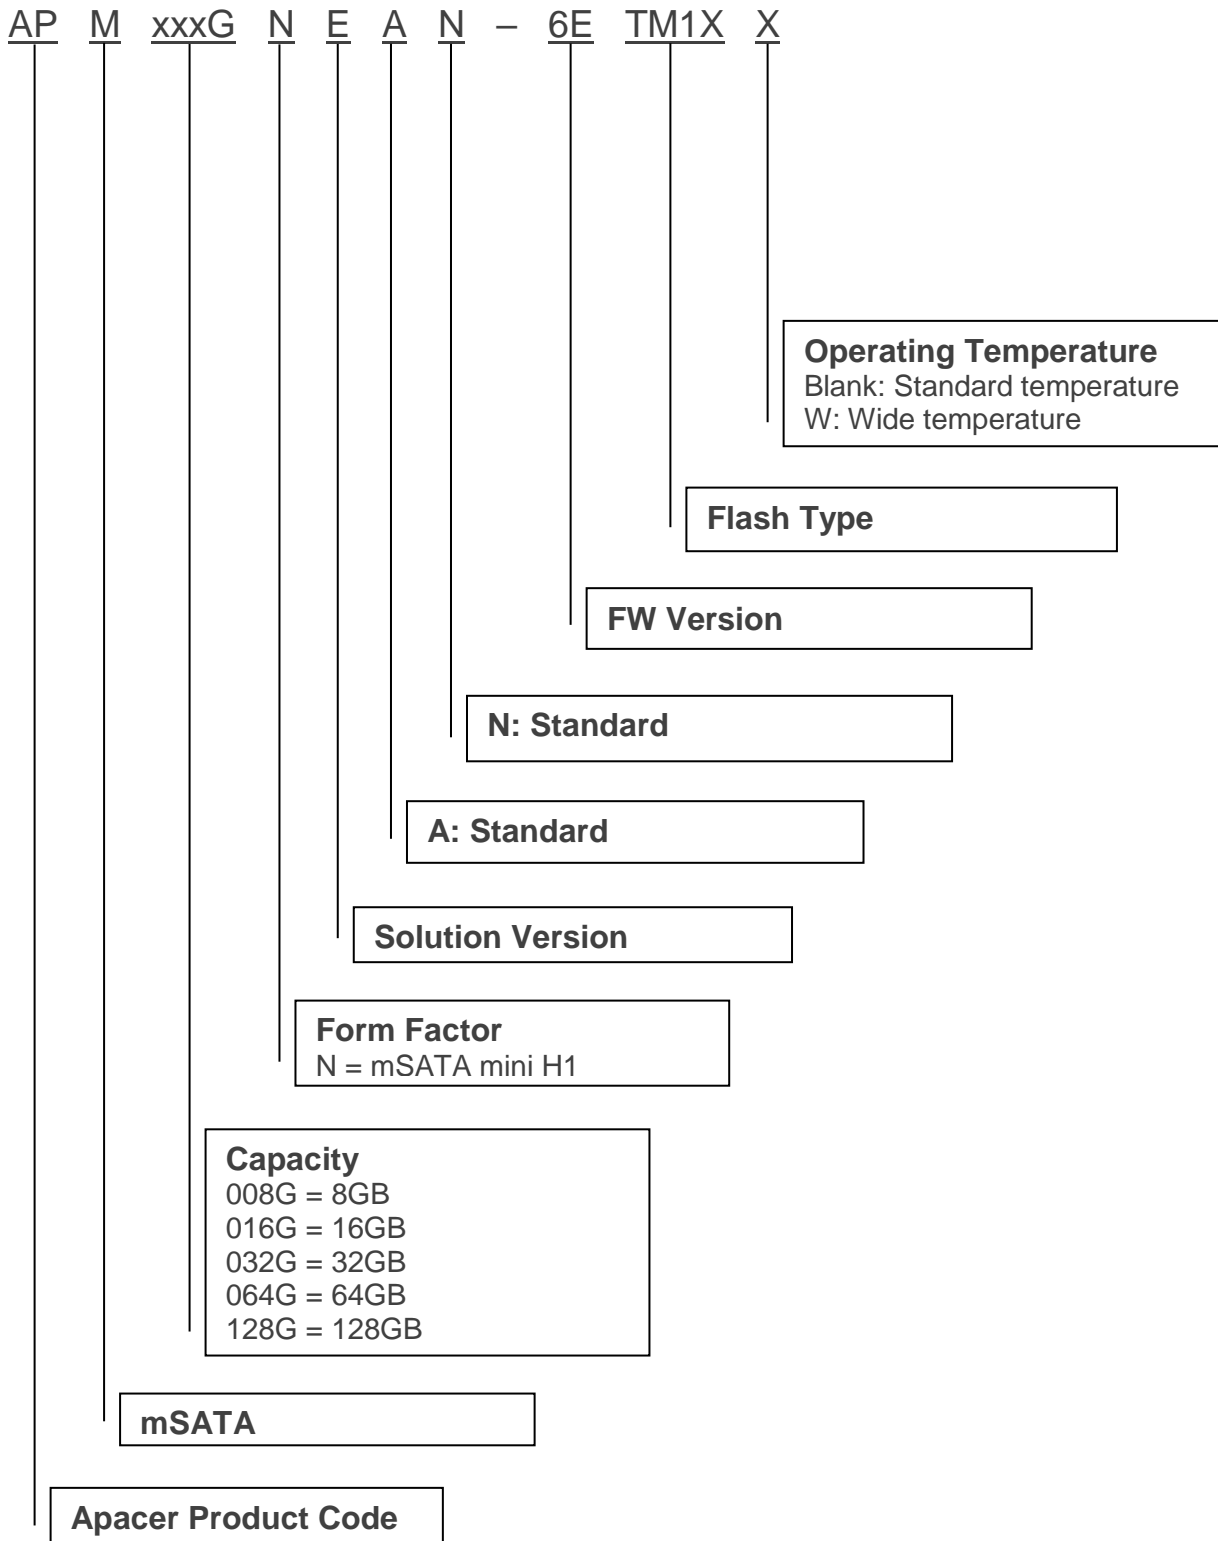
AP M xxxG N E A N – 6E TM1X X

Operating Temperature
Blank: Standard temperature
W: Wide temperature

Flash Type

FW Version

N: Standard

A: Standard

Solution Version

Form Factor
N = mSATA mini H1

Capacity
008G = 8GB
016G = 16GB
032G = 32GB
064G = 64GB
128G = 128GB

mSATA

Apacer Product Code